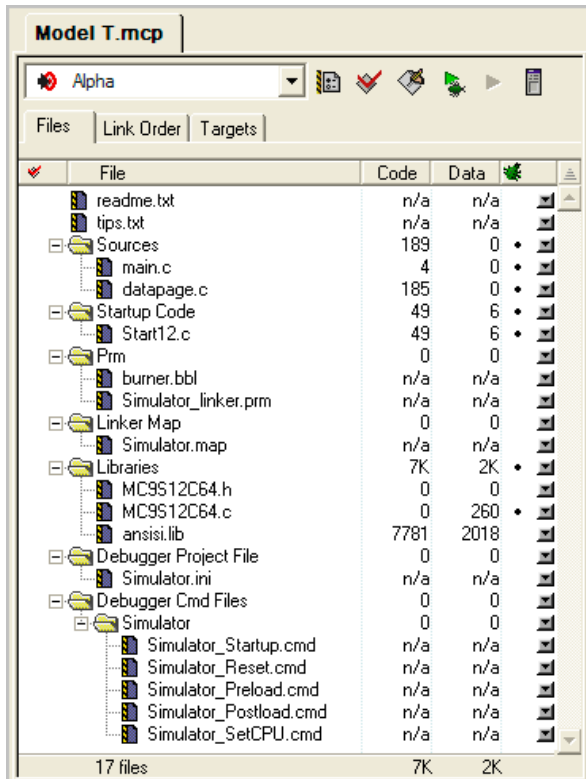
Model T.mcp

Alpha

Files | Link Order | Targets

| File | Code | Data |
|---|---|---|
| readme.txt | n/a | n/a |
| tips.txt | n/a | n/a |
| Sources | 189 | 0 • |
| main.c | 4 | 0 • |
| datapage.c | 185 | 0 • |
| Startup Code | 49 | 6 • |
| Start12.c | 49 | 6 • |
| Prm | 0 | 0 |
| burner.bbl | n/a | n/a |
| Simulator_linker.prm | n/a | n/a |
| Linker Map | 0 | 0 |
| Simulator.map | n/a | n/a |
| Libraries | 7K | 2K • |
| MC9S12C64.h | 0 | 0 |
| MC9S12C64.c | 0 | 260 • |
| ansisi.lib | 7781 | 2018 |
| Debugger Project File | 0 | 0 |
| Simulator.ini | n/a | n/a |
| Debugger Cmd Files | 0 | 0 |
| Simulator | 0 | 0 |
| Simulator_Startup.cmd | n/a | n/a |
| Simulator_Reset.cmd | n/a | n/a |
| Simulator_Preload.cmd | n/a | n/a |
| Simulator_Postload.cmd | n/a | n/a |
| Simulator_SetCPU.cmd | n/a | n/a |
| 17 files | 7K | 2K |